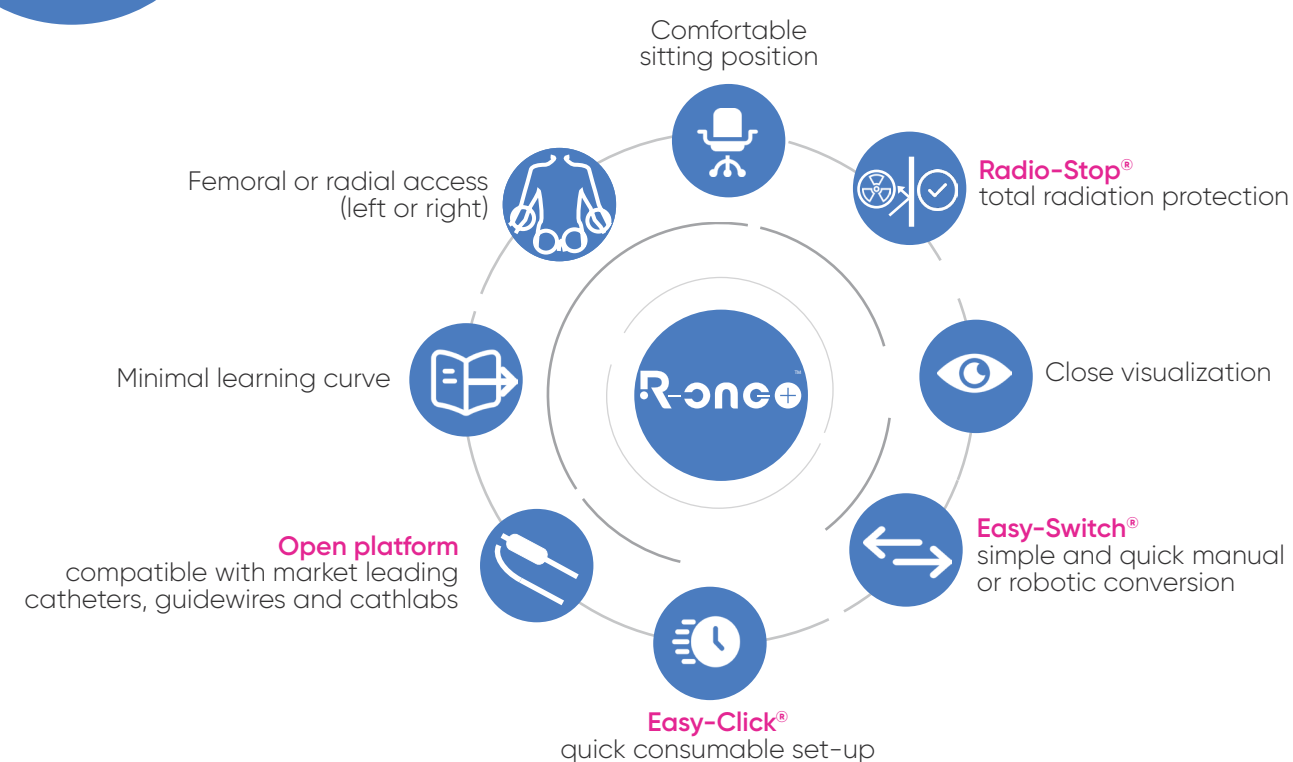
Comfortable sitting position

Femoral or radial access (left or right)

Radio-Stop® total radiation protection

R-one+™

Minimal learning curve

Close visualization

Open platform compatible with market leading catheters, guidewires and cathlabs

Easy-Switch® simple and quick manual or robotic conversion

Easy-Click® quick consumable set-up